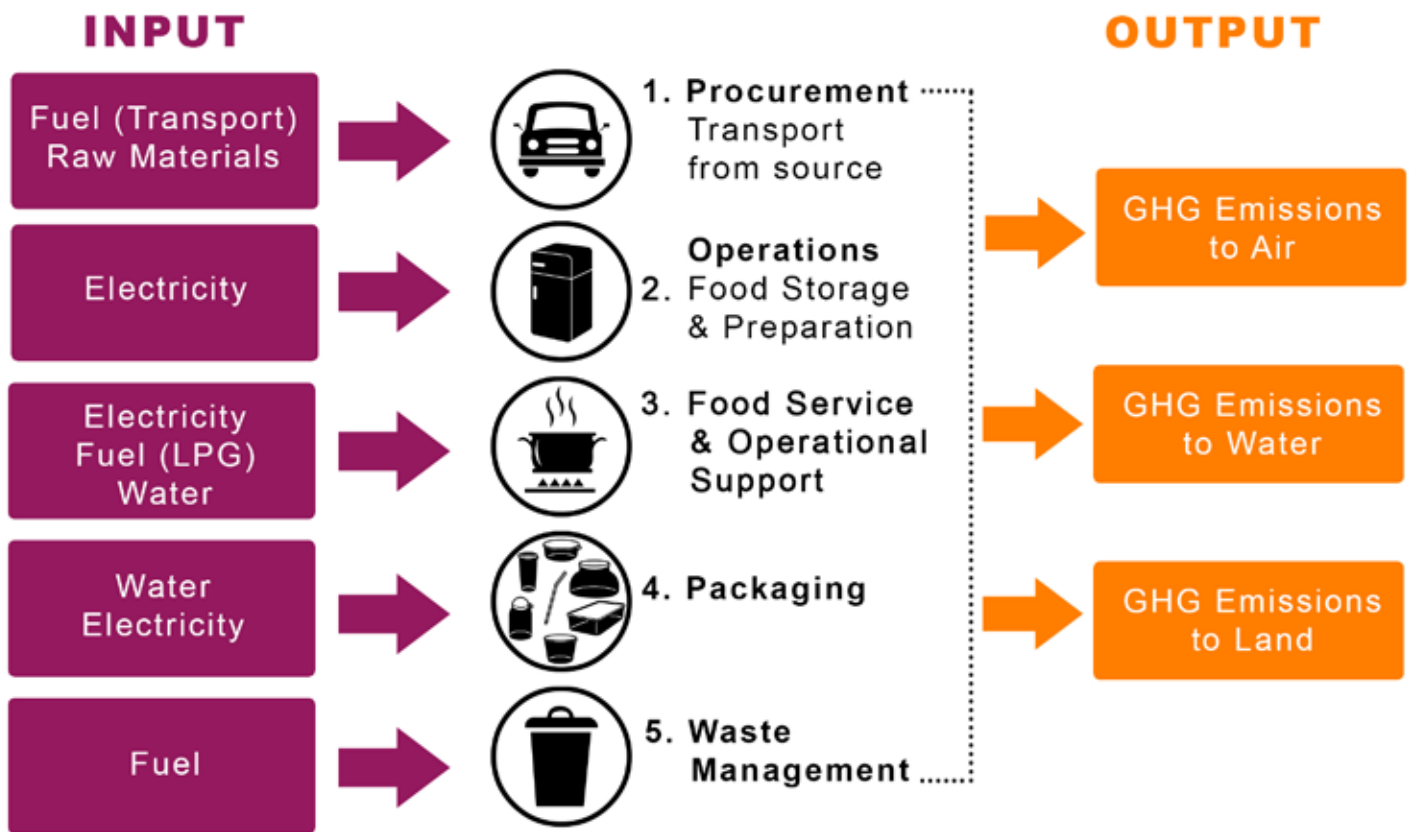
INPUT

OUTPUT

Fuel (Transport)
Raw Materials

1. Procurement
Transport
from source

Electricity

Operations
2. Food Storage
& Preparation

Electricity
Fuel (LPG)
Water

3. Food Service
& Operational
Support

Water
Electricity

4. Packaging

Fuel

5. Waste
Management

GHG Emissions
to Air

GHG Emissions
to Water

GHG Emissions
to Land